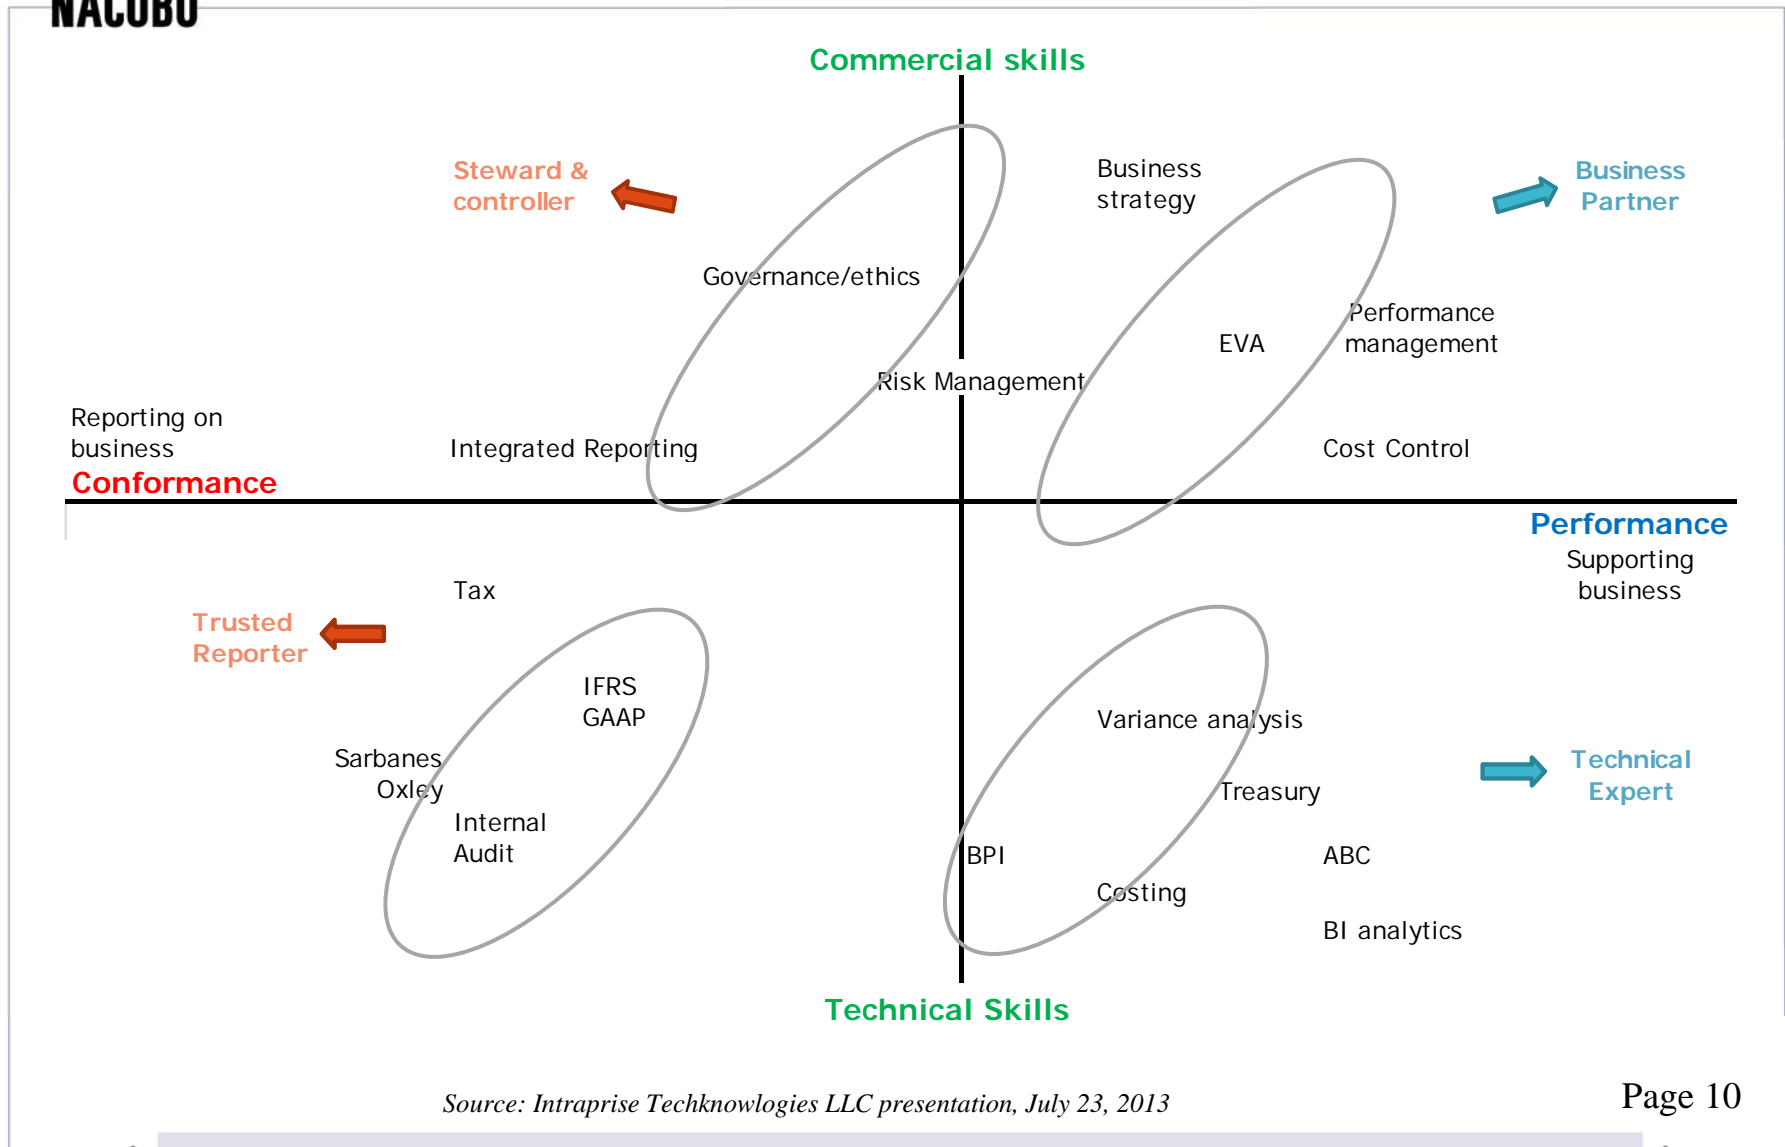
NACUBO

Commercial skills

Steward & controller

Business strategy

Business Partner

Governance/ethics

EVA

Performance management

Risk Management

Reporting on business

Conformance

Integrated Reporting

Cost Control

Performance

Supporting business

Tax

Trusted Reporter

IFRS
GAAP

Sarbanes Oxley

Internal Audit

Variance analysis

Treasury

Technical Expert

BPI

ABC

Costing

BI analytics

Technical Skills

Source: Intraprise Techknowlogies LLC presentation, July 23, 2013

Page 10